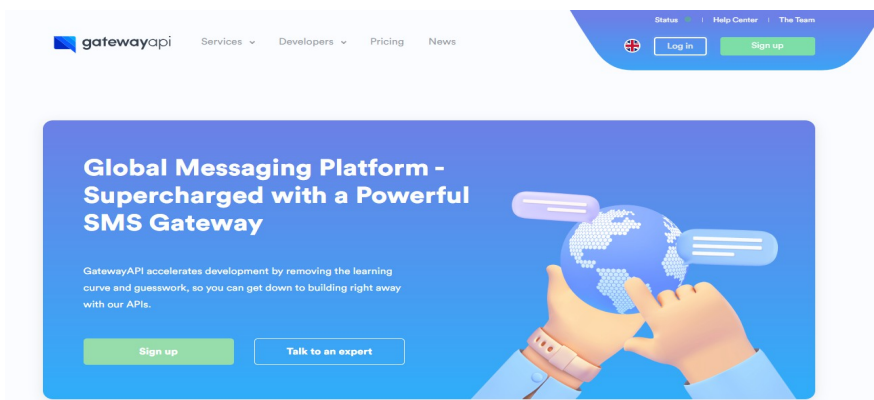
gatewayapi Services Developers Pricing News

Status | Help Center | The Team

Log in Sign up

Global Messaging Platform - Supercharged with a Powerful SMS Gateway

GatewayAPI accelerates development by removing the learning curve and guesswork, so you can get down to building right away with our APIs.

Sign up Talk to an expert